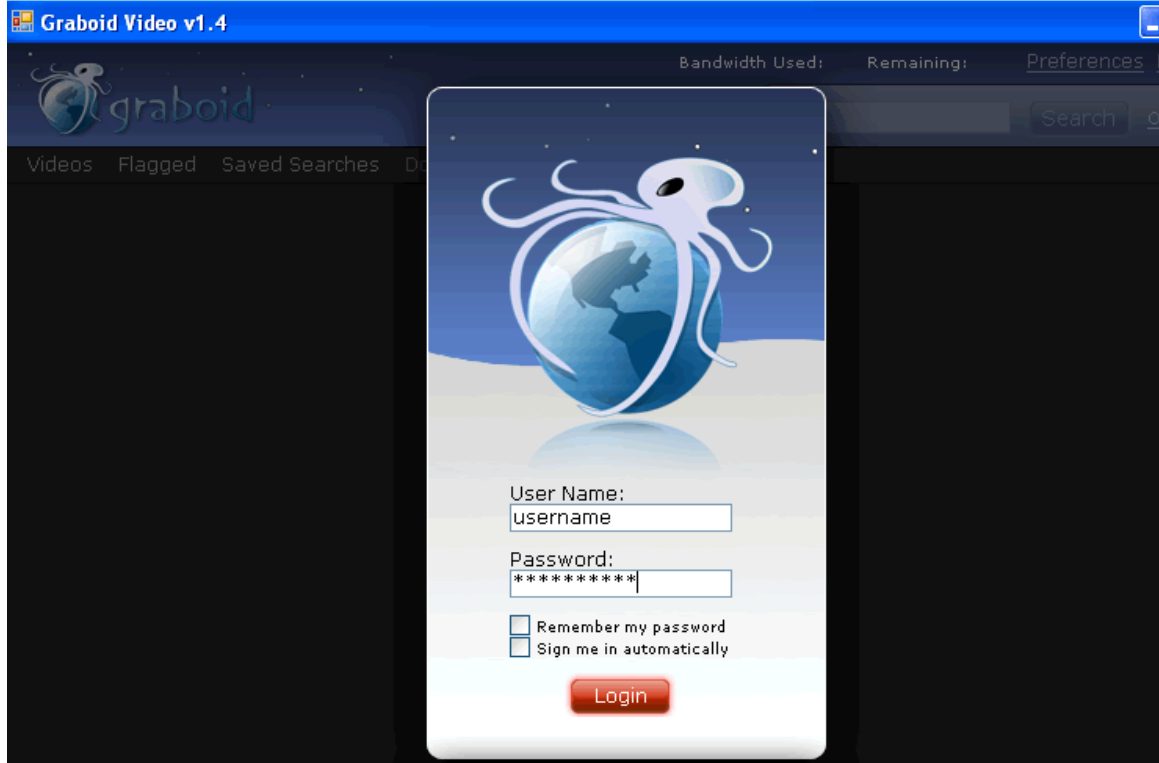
Graboid Video v1.4

Bandwidth Used: Remaining: Preferences

graboid

Search

Videos Flagged Saved Searches Do

User Name:
username

Password:
**********

Remember my password
Sign me in automatically

Login